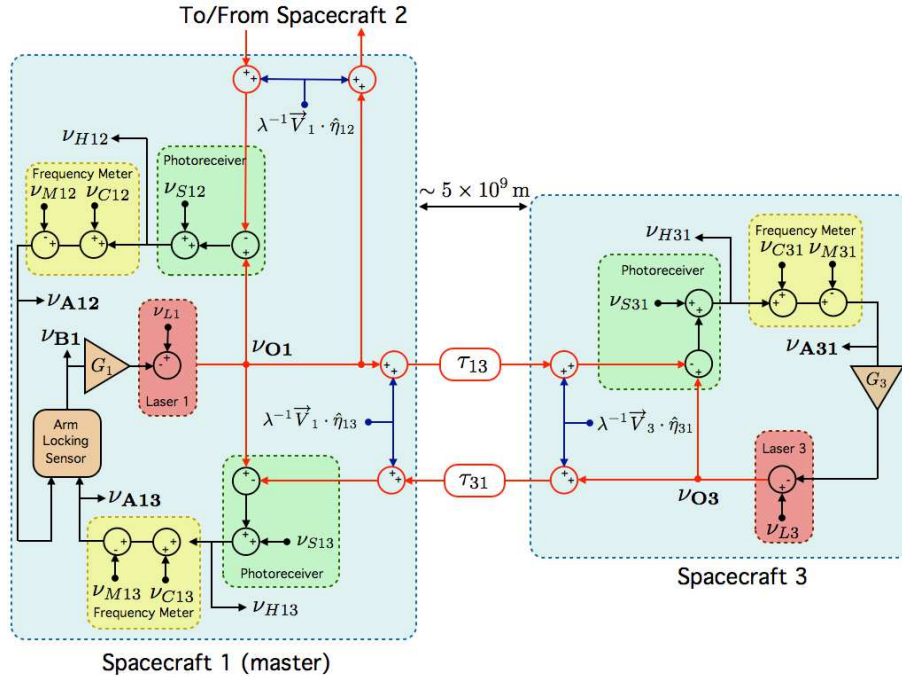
To/From Spacecraft 2

$\lambda^{-1}\vec{V}_1 \cdot \hat{\eta}_{12}$

$\nu_{H12}$

Frequency Meter

$\nu_{M12}$ $\nu_{C12}$

Photoreceiver

$\nu_{S12}$

$\sim 5 \times 10^9$ m

$\nu_{A12}$

$\nu_{B1}$

$G_1$

$\nu_{L1}$

Laser 1

$\nu_{O1}$

$\tau_{13}$

$\lambda^{-1}\vec{V}_1 \cdot \hat{\eta}_{13}$

Arm Locking Sensor

$\nu_{A13}$

$\tau_{31}$

$\nu_{S13}$

Photoreceiver

$\nu_{M13}$ $\nu_{C13}$

Frequency Meter

$\nu_{H13}$

Spacecraft 1 (master)

$\nu_{H31}$

Frequency Meter

$\nu_{C31}$ $\nu_{M31}$

Photoreceiver

$\nu_{S31}$

$\nu_{A31}$

$G_3$

$\lambda^{-1}\vec{V}_3 \cdot \hat{\eta}_{31}$

Laser 3

$\nu_{O3}$

$\nu_{L3}$

Spacecraft 3